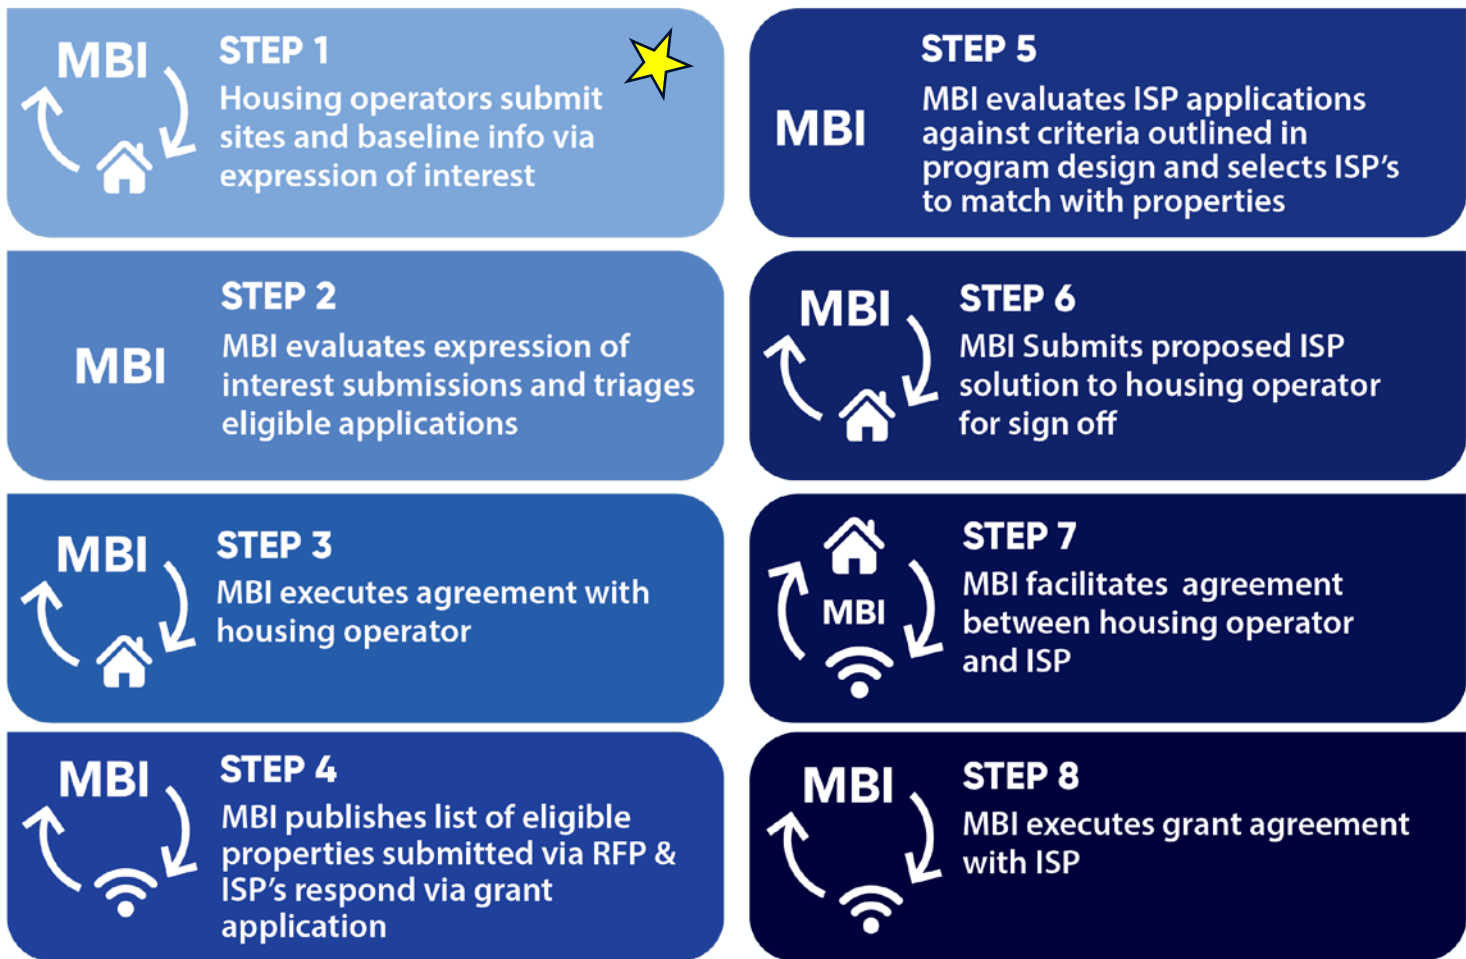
MBI

STEP 1
Housing operators submit sites and baseline info via expression of interest

MBI

STEP 2
MBI evaluates expression of interest submissions and triages eligible applications

MBI

STEP 3
MBI executes agreement with housing operator

MBI

STEP 4
MBI publishes list of eligible properties submitted via RFP & ISP's respond via grant application

MBI

STEP 5
MBI evaluates ISP applications against criteria outlined in program design and selects ISP's to match with properties

MBI

STEP 6
MBI Submits proposed ISP solution to housing operator for sign off

MBI

STEP 7
MBI facilitates agreement between housing operator and ISP

MBI

STEP 8
MBI executes grant agreement with ISP